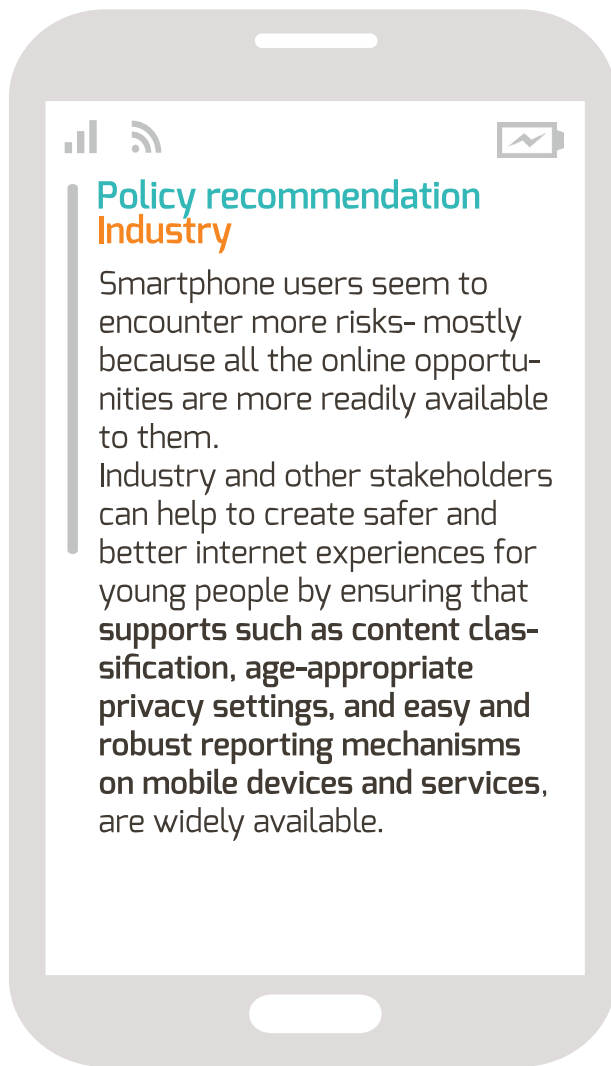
Policy recommendation
Industry

Smartphone users seem to encounter more risks- mostly because all the online opportunities are more readily available to them.
Industry and other stakeholders can help to create safer and better internet experiences for young people by ensuring that **supports such as content classification, age-appropriate privacy settings, and easy and robust reporting mechanisms on mobile devices and services**, are widely available.